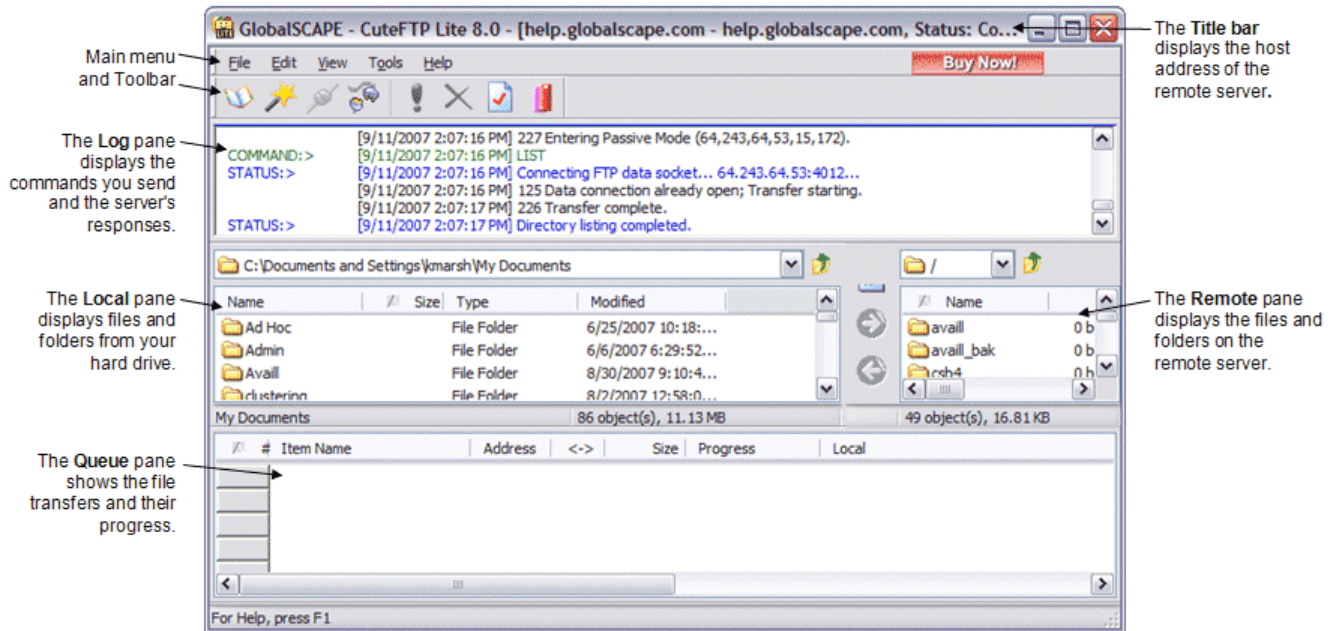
GlobalSCAPE - CuteFTP Lite 8.0 - [help.globalscape.com - help.globalscape.com, Status: Co...

The Title bar displays the host address of the remote server.

Main menu and Toolbar

File Edit View Tools Help

Buy Now!

The Log pane displays the commands you send and the server's responses.

[9/11/2007 2:07:16 PM] 227 Entering Passive Mode (64,243,64,53,15,172).
COMMAND:> [9/11/2007 2:07:16 PM] LIST
STATUS:> [9/11/2007 2:07:16 PM] Connecting FTP data socket... 64.243.64.53:4012...
[9/11/2007 2:07:16 PM] 125 Data connection already open; Transfer starting.
[9/11/2007 2:07:17 PM] 226 Transfer complete.
STATUS:> [9/11/2007 2:07:17 PM] Directory listing completed.

C:\Documents and Settings\kmarsh\My Documents

/

The Local pane displays files and folders from your hard drive.

| Name | Size | Type | Modified |
|---|---|---|---|
| Ad Hoc | | File Folder | 6/25/2007 10:18:... |
| Admin | | File Folder | 6/6/2007 6:29:52... |
| Availl | | File Folder | 8/30/2007 9:10:4... |
| clustering | | File Folder | 8/2/2007 12:58:0... |

| Name | |
|---|---|
| availl | 0 b |
| availl_bak | 0 b |
| csh4 | 0 b |

The Remote pane displays the files and folders on the remote server.

My Documents
86 object(s), 11.13 MB
49 object(s), 16.81 KB

The Queue pane shows the file transfers and their progress.

| # | Item Name | Address | <-> | Size | Progress | Local |
|---|---|---|---|---|---|---|

For Help, press F1